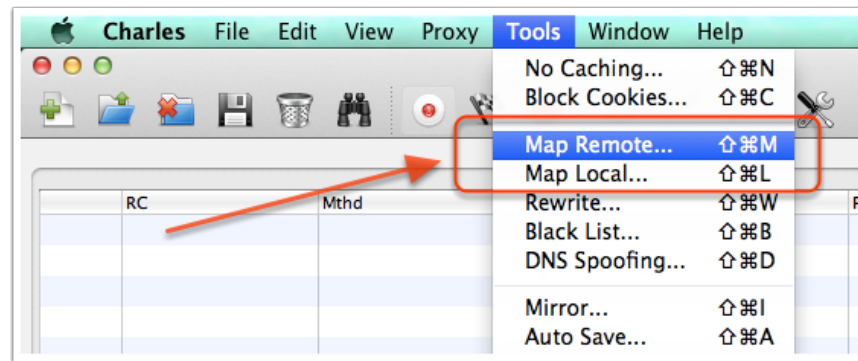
Charles File Edit View Proxy Tools Window Help

No Caching... ⇧⌘N
Block Cookies... ⇧⌘C
Map Remote... ⇧⌘M
Map Local... ⇧⌘L
Rewrite... ⇧⌘W
Black List... ⇧⌘B
DNS Spoofing... ⇧⌘D
Mirror... ⇧⌘I
Auto Save... ⇧⌘A

RC
Mthd
P